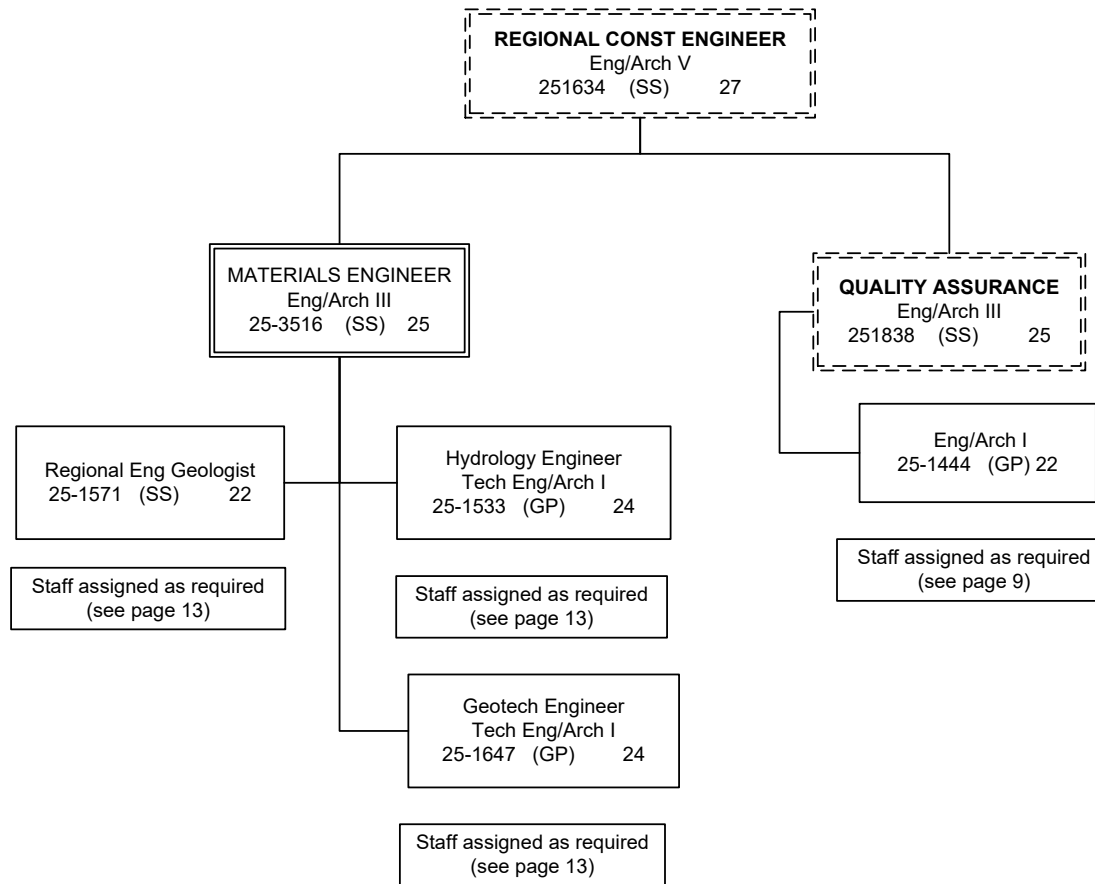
REGIONAL CONST ENGINEER
Eng/Arch V
251634 (SS) 27

MATERIALS ENGINEER
Eng/Arch III
25-3516 (SS) 25

QUALITY ASSURANCE
Eng/Arch III
251838 (SS) 25

Regional Eng Geologist
25-1571 (SS) 22

Staff assigned as required
(see page 13)

Hydrology Engineer
Tech Eng/Arch I
25-1533 (GP) 24

Staff assigned as required
(see page 13)

Geotech Engineer
Tech Eng/Arch I
25-1647 (GP) 24

Staff assigned as required
(see page 13)

Eng/Arch I
25-1444 (GP) 22

Staff assigned as required
(see page 9)